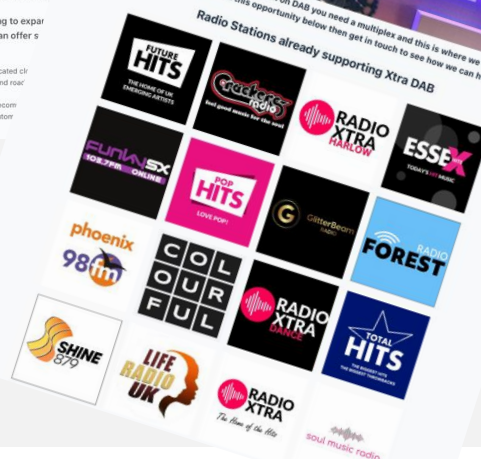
g to expar
an offer s

cated cl
d roa
com
tom

on DAB you need a multiplex and this is where we
is opportunity below then get in touch to see how we can h

Radio Stations already supporting Xtra DAB

FUTURE HITS
THE HOME OF UK EMERGING ARTISTS

Crackers radio
feel good music for the soul

RADIO XTRA HARLOW

ESSEX
TODAY'S HIT MUSIC

FUNKY SX 102.7FM ONLINE

POP HITS
LOVE POP!

GlitterBeam RADIO

phoenix 98fm

COL OUR FUL

RADIO XTRA DANCE

FOREST RADIO

SHINE 879

LIFE RADIO UK

RADIO XTRA
The Home of the Hits

TOTAL HITS
THE BIGGEST HITS THE BIGGEST THROWBACKS

soul music radio